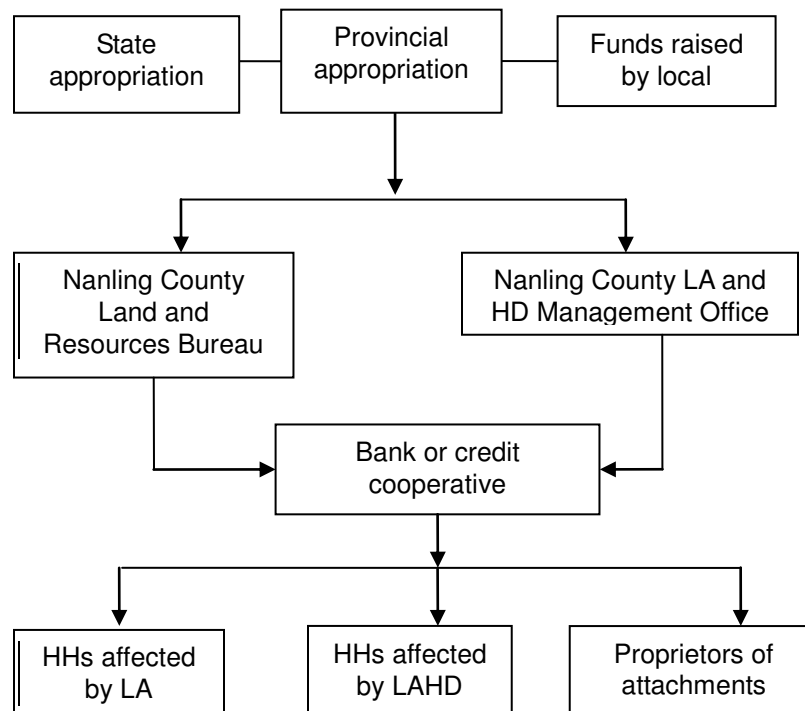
State appropriation

Provincial appropriation

Funds raised by local

Nanling County Land and Resources Bureau

Nanling County LA and HD Management Office

Bank or credit cooperative

HHs affected by LA

HHs affected by LAHD

Proprietors of attachments